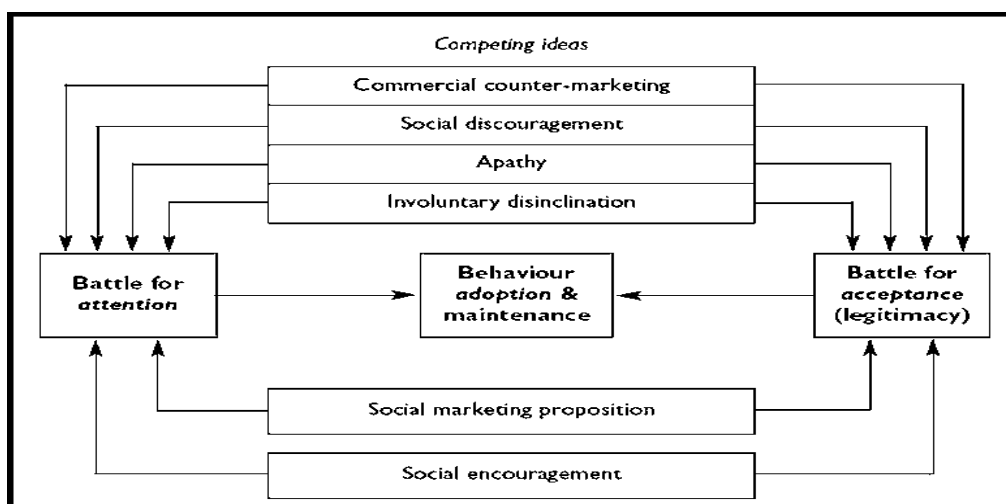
Competing ideas

Commercial counter-marketing

Social discouragement

Apathy

Involuntary disinclination

Battle for attention

Behaviour adoption & maintenance

Battle for acceptance (legitimacy)

Social marketing proposition

Social encouragement